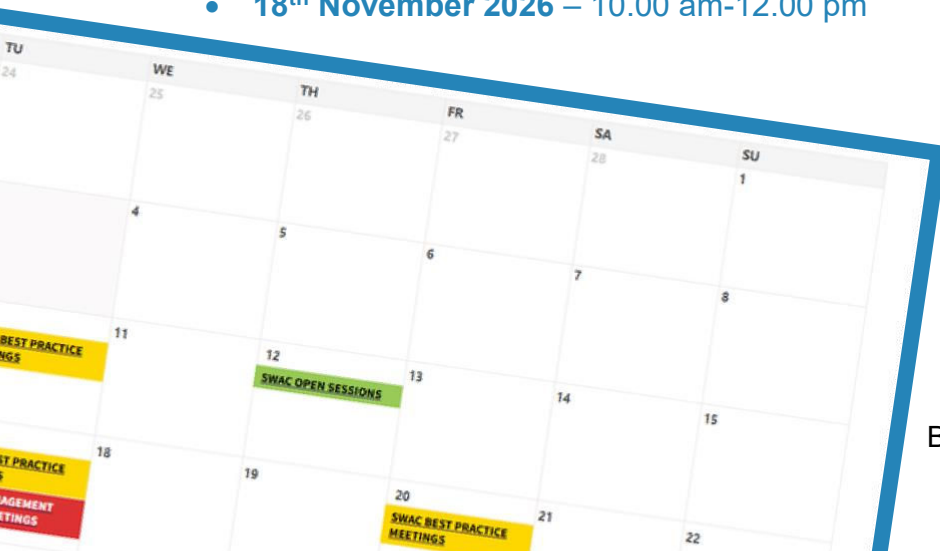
• **18th November 2026** – 10.00 am-12.00 pm

| TU | WE | TH | FR | SA | SU |
|---|---|---|---|---|---|
| 24 | 25 | 26 | 27 | 28 | 1 |
| | 4 | 5 | 6 | 7 | 8 |
| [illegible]BEST PRACTICE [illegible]NGS | 11 | 12 SWAC OPEN SESSIONS | 13 | 14 | 15 |
| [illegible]ST PRACTICE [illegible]S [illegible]AGEMENT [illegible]ETINGS | 18 | 19 | 20 SWAC BEST PRACTICE MEETINGS | 21 | 22 |

E